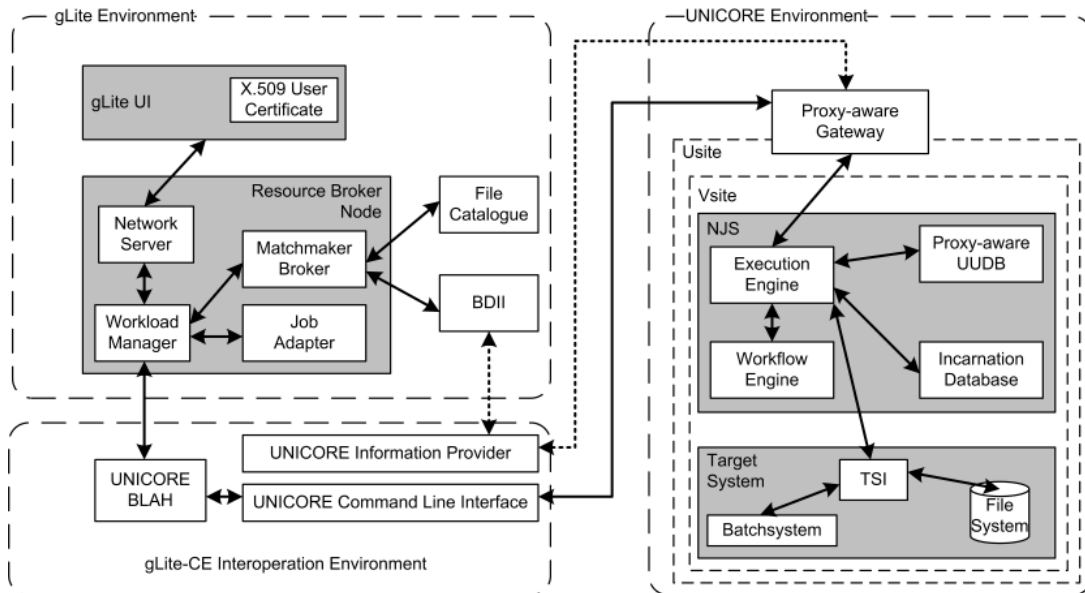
gLite Environment

gLite UI

X.509 User Certificate

Resource Broker Node

Network Server

Matchmaker Broker

Workload Manager

Job Adapter

File Catalogue

BDII

UNICORE Environment

Proxy-aware Gateway

Usite

Vsite

NJS

Execution Engine

Proxy-aware UUDB

Workflow Engine

Incarnation Database

Target System

TSI

Batchsystem

File System

UNICORE BLAH

UNICORE Information Provider

UNICORE Command Line Interface

gLite-CE Interoperation Environment